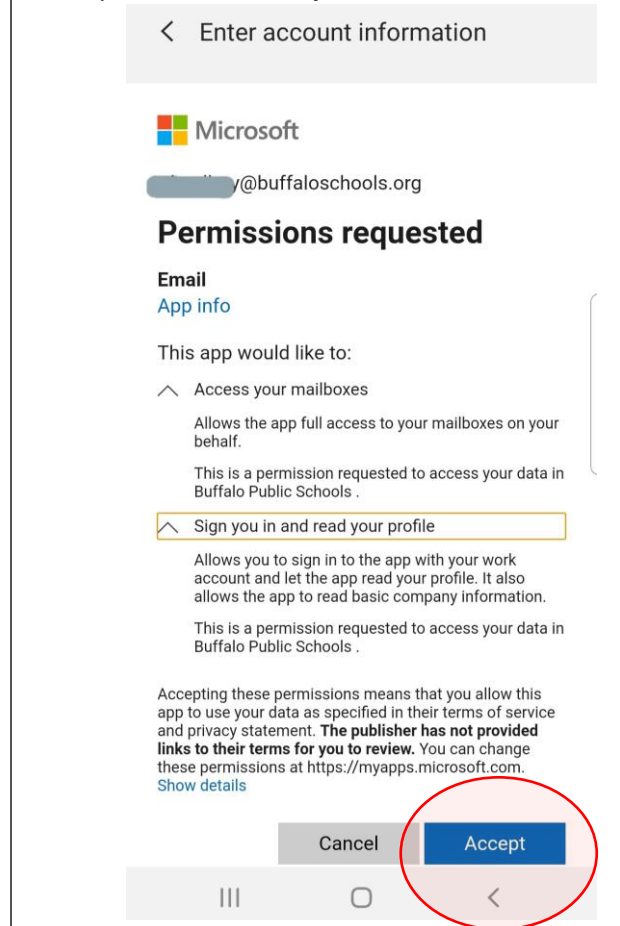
< Enter account information

Microsoft

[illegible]y@buffaloschools.org

Permissions requested

Email
App info

This app would like to:

Access your mailboxes

Allows the app full access to your mailboxes on your behalf.

This is a permission requested to access your data in Buffalo Public Schools .

Sign you in and read your profile

Allows you to sign in to the app with your work account and let the app read your profile. It also allows the app to read basic company information.

This is a permission requested to access your data in Buffalo Public Schools .

Accepting these permissions means that you allow this app to use your data as specified in their terms of service and privacy statement. **The publisher has not provided links to their terms for you to review.** You can change these permissions at https://myapps.microsoft.com.
Show details

Cancel Accept